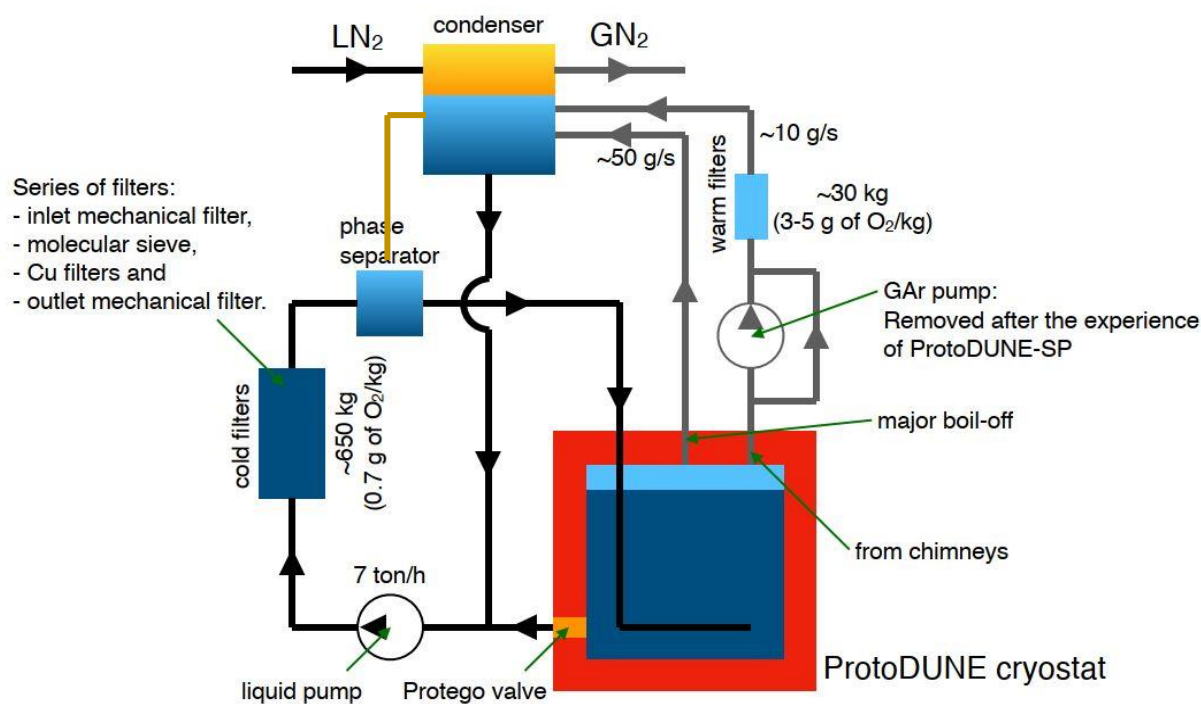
LN$_2$

condenser

GN$_2$

~10 g/s

~50 g/s

warm filters

~30 kg (3-5 g of O$_2$/kg)

Series of filters:
- inlet mechanical filter,
- molecular sieve,
- Cu filters and
- outlet mechanical filter.

phase separator

GAr pump: Removed after the experience of ProtoDUNE-SP

cold filters

~650 kg (0.7 g of O$_2$/kg)

major boil-off

from chimneys

7 ton/h

liquid pump

Protego valve

ProtoDUNE cryostat